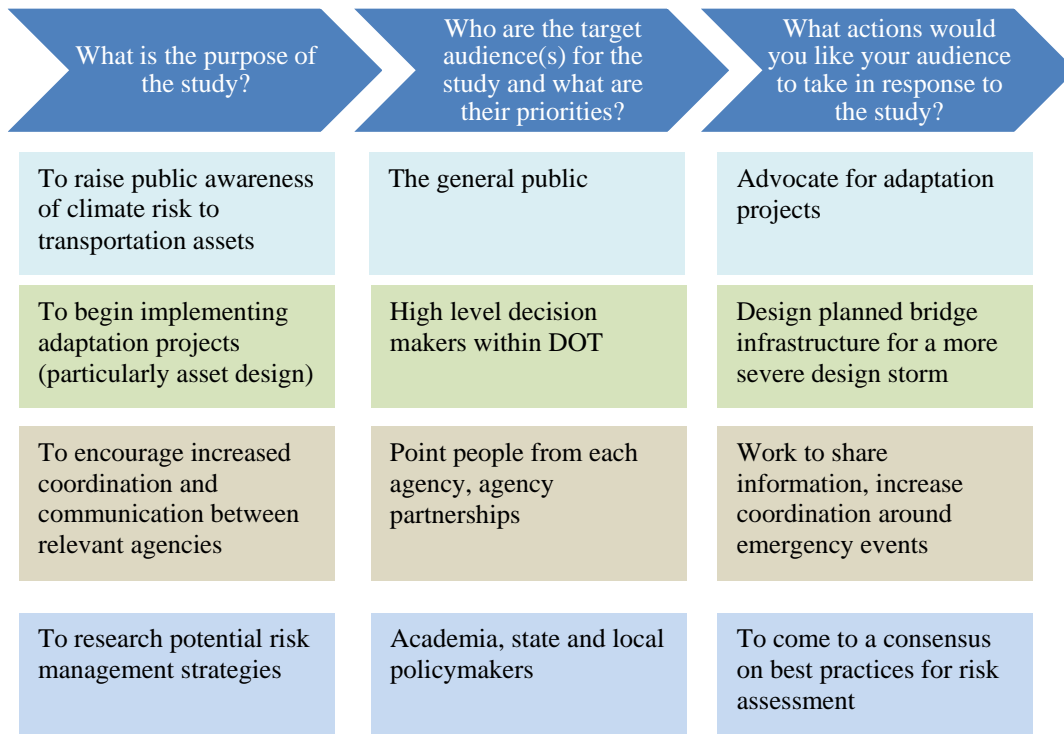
| What is the purpose of the study? | Who are the target audience(s) for the study and what are their priorities? | What actions would you like your audience to take in response to the study? |
|---|---|---|
| To raise public awareness of climate risk to transportation assets | The general public | Advocate for adaptation projects |
| To begin implementing adaptation projects (particularly asset design) | High level decision makers within DOT | Design planned bridge infrastructure for a more severe design storm |
| To encourage increased coordination and communication between relevant agencies | Point people from each agency, agency partnerships | Work to share information, increase coordination around emergency events |
| To research potential risk management strategies | Academia, state and local policymakers | To come to a consensus on best practices for risk assessment |